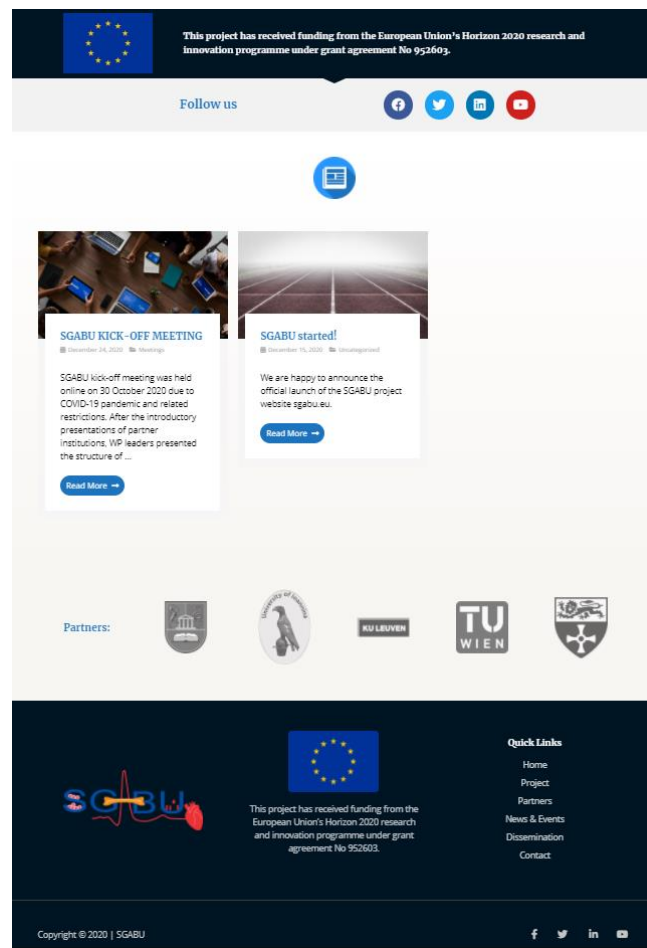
This project has received funding from the European Union's Horizon 2020 research and innovation programme under grant agreement No 952603.

Follow us

SGABU KICK-OFF MEETING

December 24, 2020 Meetings

SGABU kick-off meeting was held online on 30 October 2020 due to COVID-19 pandemic and related restrictions. After the introductory presentations of partner institutions, WP leaders presented the structure of ...

Read More

SGABU started!

December 15, 2020 Uncategorized

We are happy to announce the official launch of the SGABU project website sgabu.eu.

Read More

Partners:

University of Belgrade

KU LEUVEN

TU WIEN

SGABU

This project has received funding from the European Union's Horizon 2020 research and innovation programme under grant agreement No 952603.

Quick Links

Home

Project

Partners

News & Events

Dissemination

Contact

Copyright © 2020 | SGABU